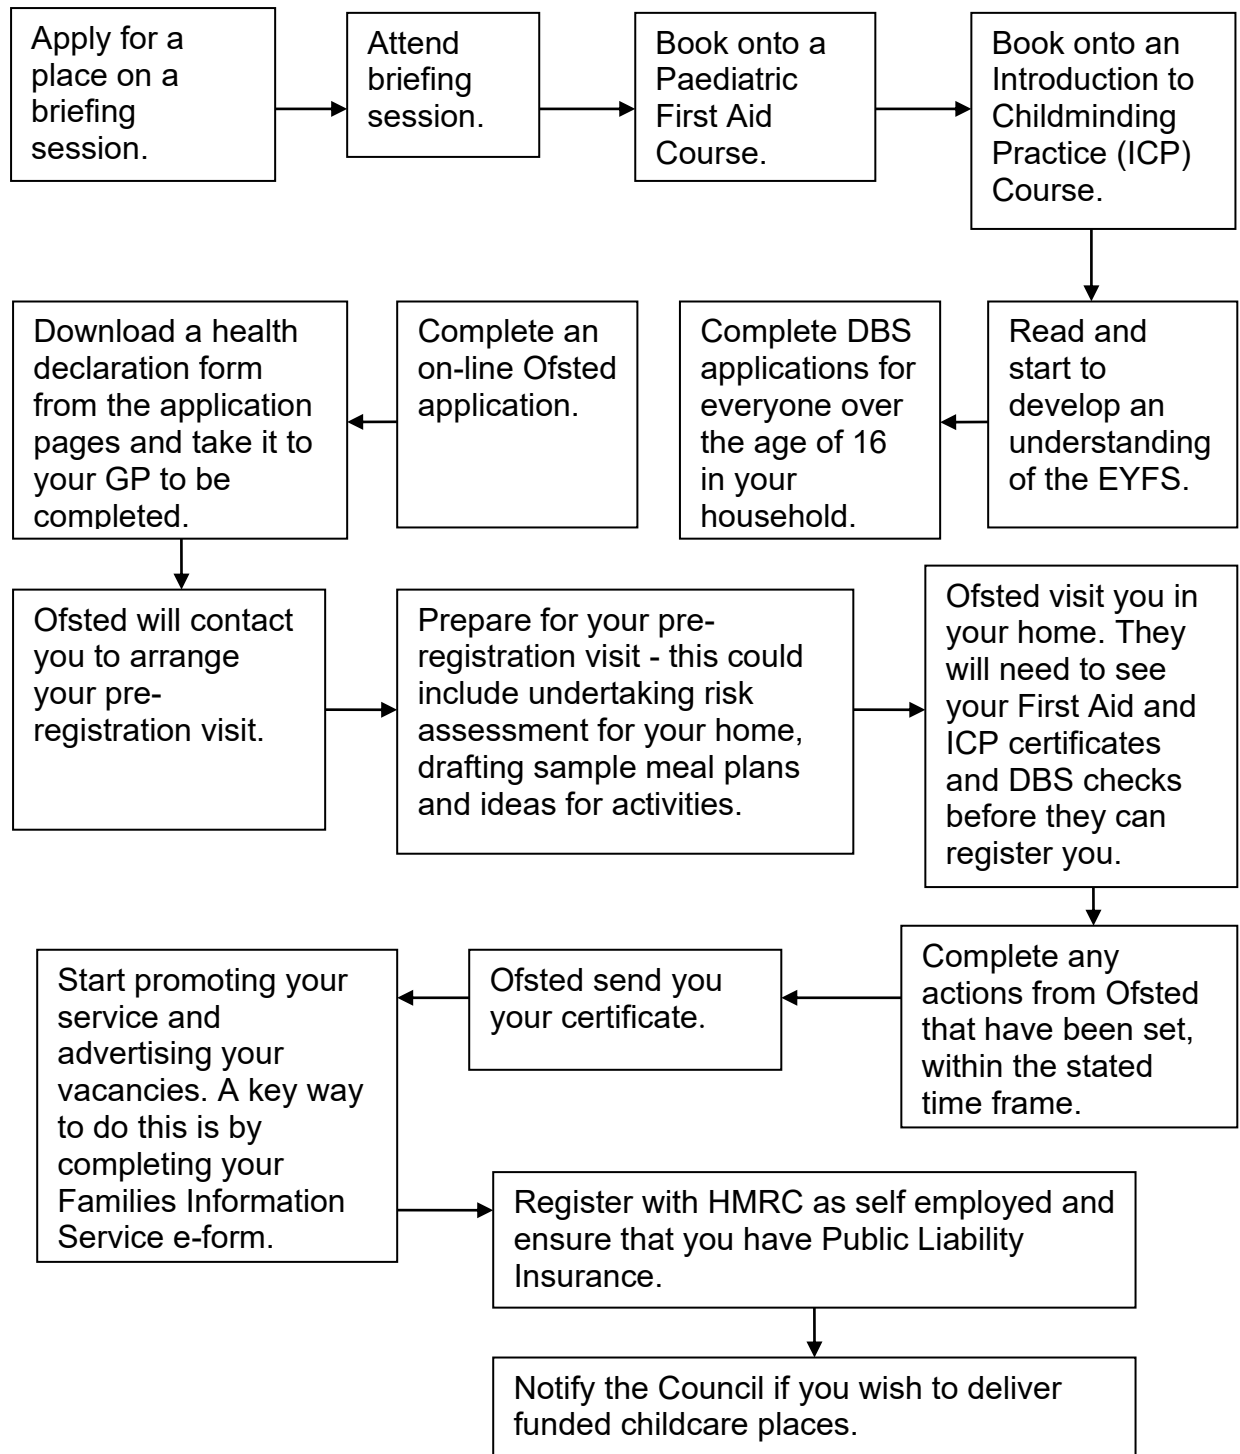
Apply for a place on a briefing session.

Attend briefing session.

Book onto a Paediatric First Aid Course.

Book onto an Introduction to Childminding Practice (ICP) Course.

Read and start to develop an understanding of the EYFS.

Complete DBS applications for everyone over the age of 16 in your household.

Complete an on-line Ofsted application.

Download a health declaration form from the application pages and take it to your GP to be completed.

Ofsted will contact you to arrange your pre-registration visit.

Prepare for your pre-registration visit - this could include undertaking risk assessment for your home, drafting sample meal plans and ideas for activities.

Ofsted visit you in your home. They will need to see your First Aid and ICP certificates and DBS checks before they can register you.

Complete any actions from Ofsted that have been set, within the stated time frame.

Ofsted send you your certificate.

Start promoting your service and advertising your vacancies. A key way to do this is by completing your Families Information Service e-form.

Register with HMRC as self employed and ensure that you have Public Liability Insurance.

Notify the Council if you wish to deliver funded childcare places.